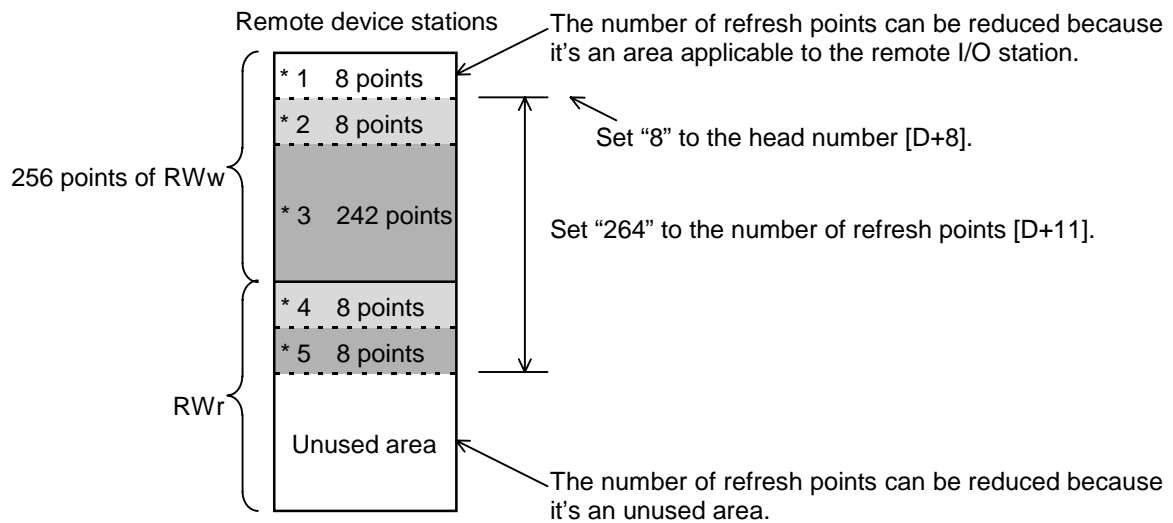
Remote device stations

The number of refresh points can be reduced because it's an area applicable to the remote I/O station.

* 1 8 points

* 2 8 points

Set "8" to the head number [D+8].

256 points of RWw

* 3 242 points

Set "264" to the number of refresh points [D+11].

* 4 8 points

* 5 8 points

RWr

Unused area

The number of refresh points can be reduced because it's an unused area.